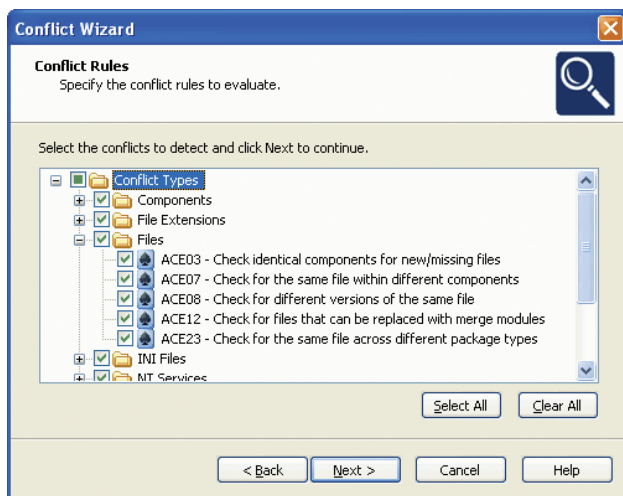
Conflict Wizard

Conflict Rules
Specify the conflict rules to evaluate.

Select the conflicts to detect and click Next to continue.

Conflict Types
Components
File Extensions
Files
ACE03 - Check identical components for new/missing files
ACE07 - Check for the same file within different components
ACE08 - Check for different versions of the same file
ACE12 - Check for files that can be replaced with merge modules
ACE23 - Check for the same file across different package types
INI Files
NT Services

Select All
Clear All

< Back
Next >
Cancel
Help